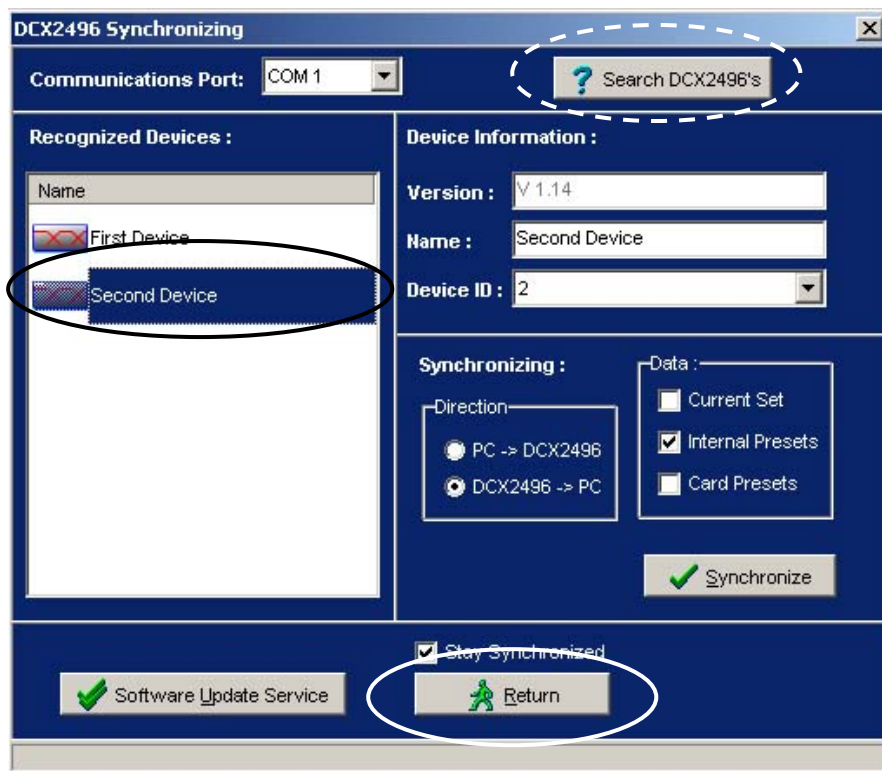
DCX2496 Synchronizing
X
Communications Port: COM 1
Search DCX2496's
Recognized Devices :
Name
First Device
Second Device
Device Information :
Version : V 1.14
Name : Second Device
Device ID : 2
Synchronizing :
Direction
PC -> DCX2496
DCX2496 -> PC
Data :
Current Set
Internal Presets
Card Presets
Synchronize
Stay Synchronized
Software Update Service
Return